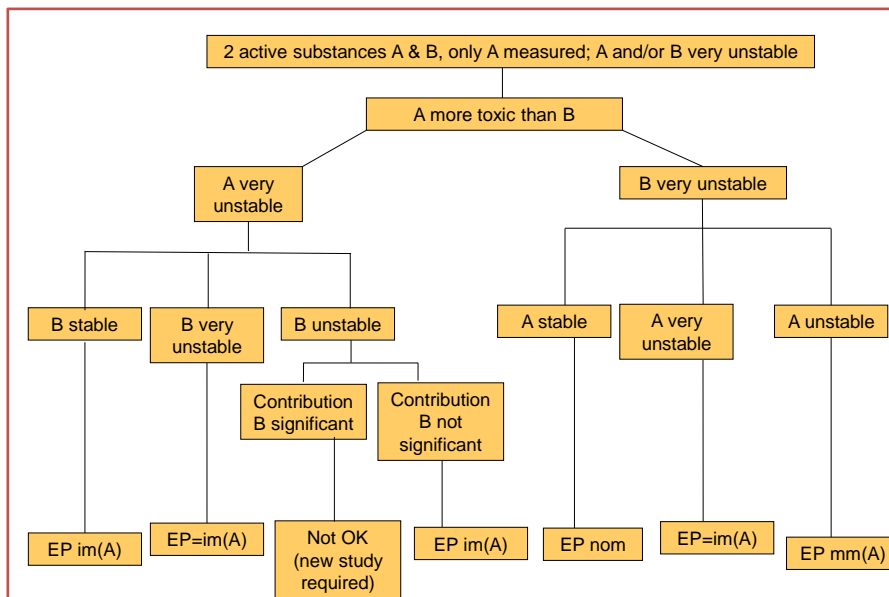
2 active substances A & B, only A measured; A and/or B very unstable

A more toxic than B

A very unstable

B very unstable

B stable

B very unstable

B unstable

A stable

A very unstable

A unstable

Contribution B significant

Contribution B not significant

EP im(A)

EP=im(A)

Not OK (new study required)

EP im(A)

EP nom

EP=im(A)

EP mm(A)